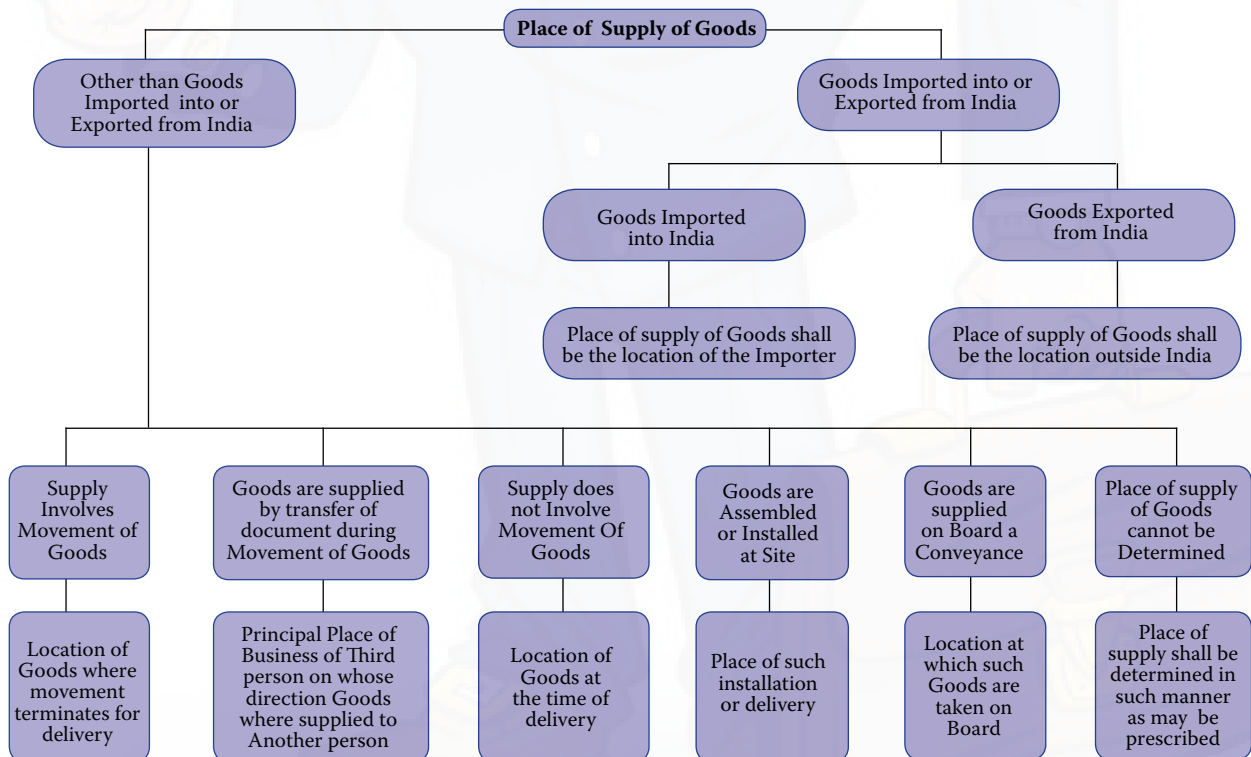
Place of Supply of Goods

Other than Goods Imported into or Exported from India

Goods Imported into or Exported from India

Goods Imported into India

Goods Exported from India

Place of supply of Goods shall be the location of the Importer

Place of supply of Goods shall be the location outside India

Supply Involves Movement of Goods

Location of Goods where movement terminates for delivery

Goods are supplied by transfer of document during Movement of Goods

Principal Place of Business of Third person on whose direction Goods where supplied to Another person

Supply does not Involve Movement Of Goods

Location of Goods at the time of delivery

Goods are Assembled or Installed at Site

Place of such installation or delivery

Goods are supplied on Board a Conveyance

Location at which such Goods are taken on Board

Place of supply of Goods cannot be Determined

Place of supply shall be determined in such manner as may be prescribed